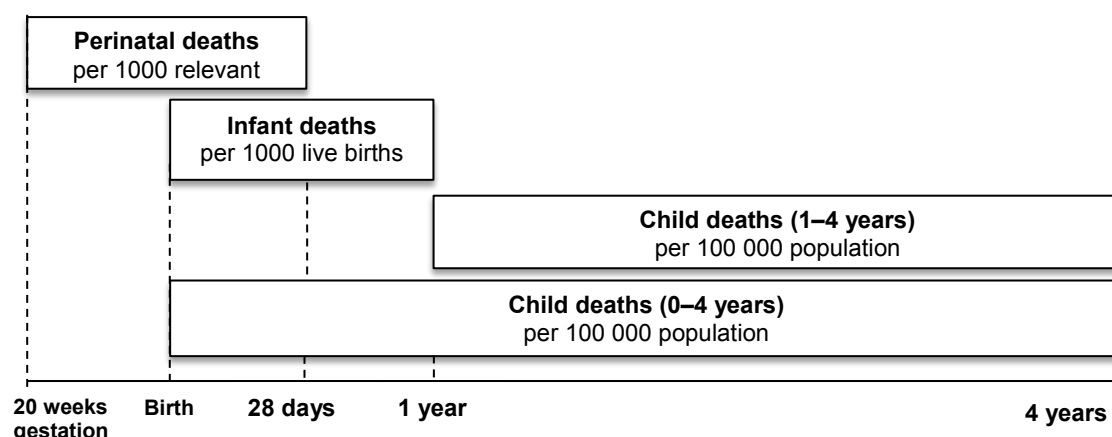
**Perinatal deaths**
per 1000 relevant

**Infant deaths**
per 1000 live births

**Child deaths (1–4 years)**
per 100 000 population

**Child deaths (0–4 years)**
per 100 000 population

**20 weeks gestation** **Birth** **28 days** **1 year** **4 years**